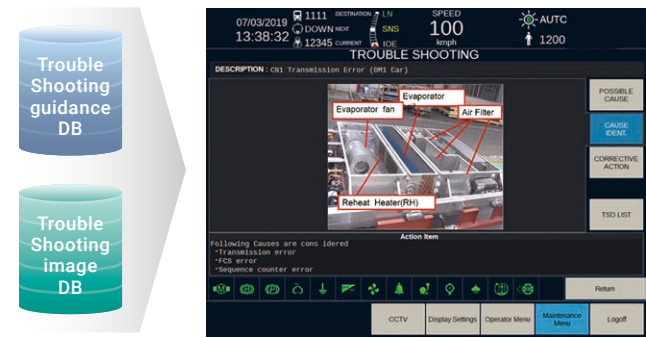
Trouble Shooting guidance DB

Trouble Shooting image DB

07/03/2019
13:38:32

1111 DESTINATION LN
DOWN NEXT SNS
12345 CURRENT IOE

SPEED
100
kmph

AUTC
1200

TROUBLE SHOOTING

DESCRIPTION : CN1 Transmission Error (DM1 Car)

Evaporator fan
Evaporator
Air Filter
Reheat Heater(RH)

POSSIBLE CAUSE

CAUSE IDENT.

CORRECTIVE ACTION

TSD LIST

Action Item

Following Causes are cons idered
*Transmission error
*FCS error
*Sequence counter error

Return

CCTV
Display Settings
Operator Menu
Maintenance Menu
Logoff